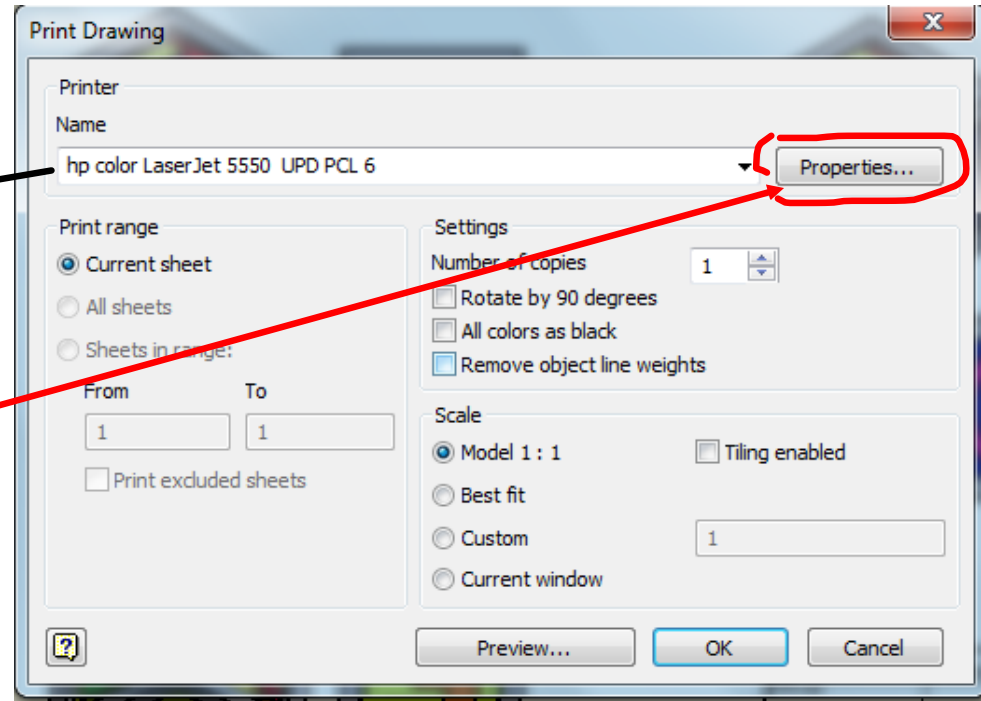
Print Drawing

Printer

Name

hp color LaserJet 5550 UPD PCL 6

Properties...

Print range

Current sheet

All sheets

Sheets in range:

From

To

1

1

Print excluded sheets

Settings

Number of copies

1

Rotate by 90 degrees

All colors as black

Remove object line weights

Scale

Model 1 : 1

Tiling enabled

Best fit

Custom

1

Current window

?

Preview...

OK

Cancel